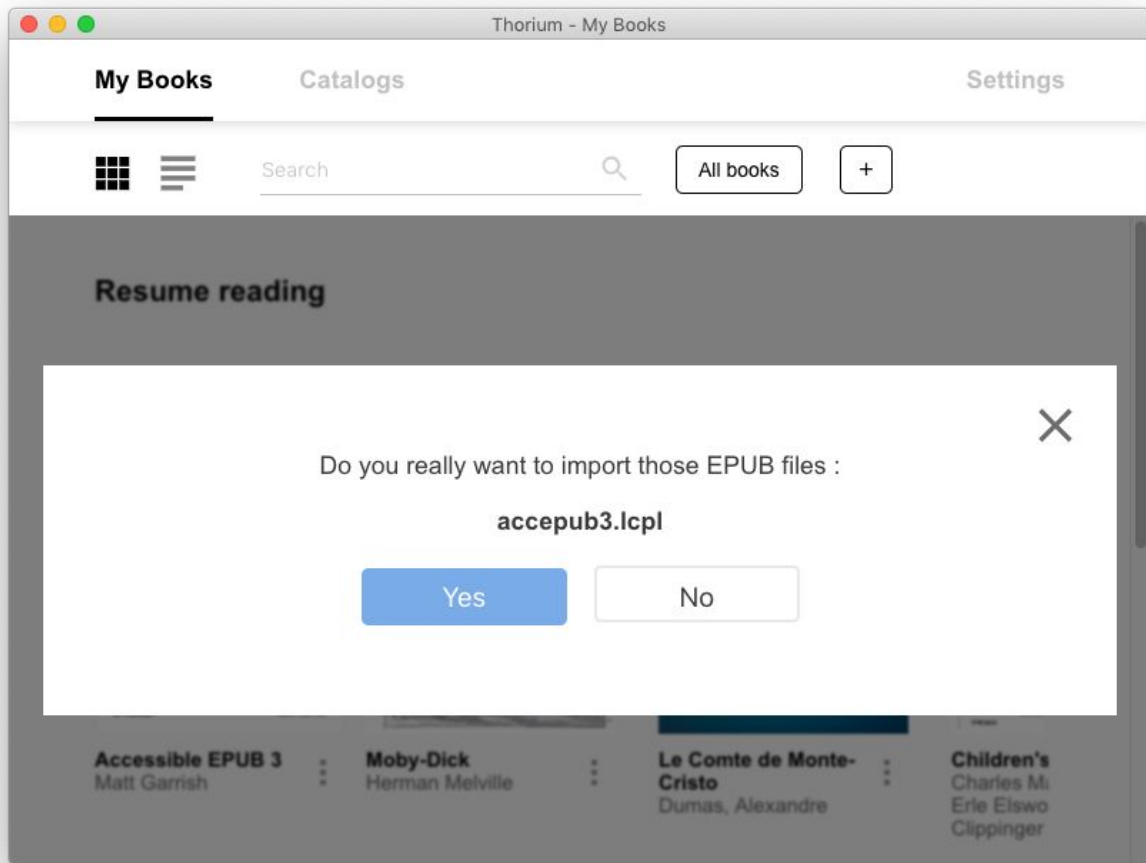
Thorium - My Books

My Books

Catalogs

Settings

Search

All books

+

Resume reading

Do you really want to import those EPUB files :

accepub3.lcpl

Yes

No

Accessible EPUB 3
Matt Garrish

Moby-Dick
Herman Melville

Le Comte de Monte-Cristo
Dumas, Alexandre

Children's
Charles M
Erle Elswo
Clippinger